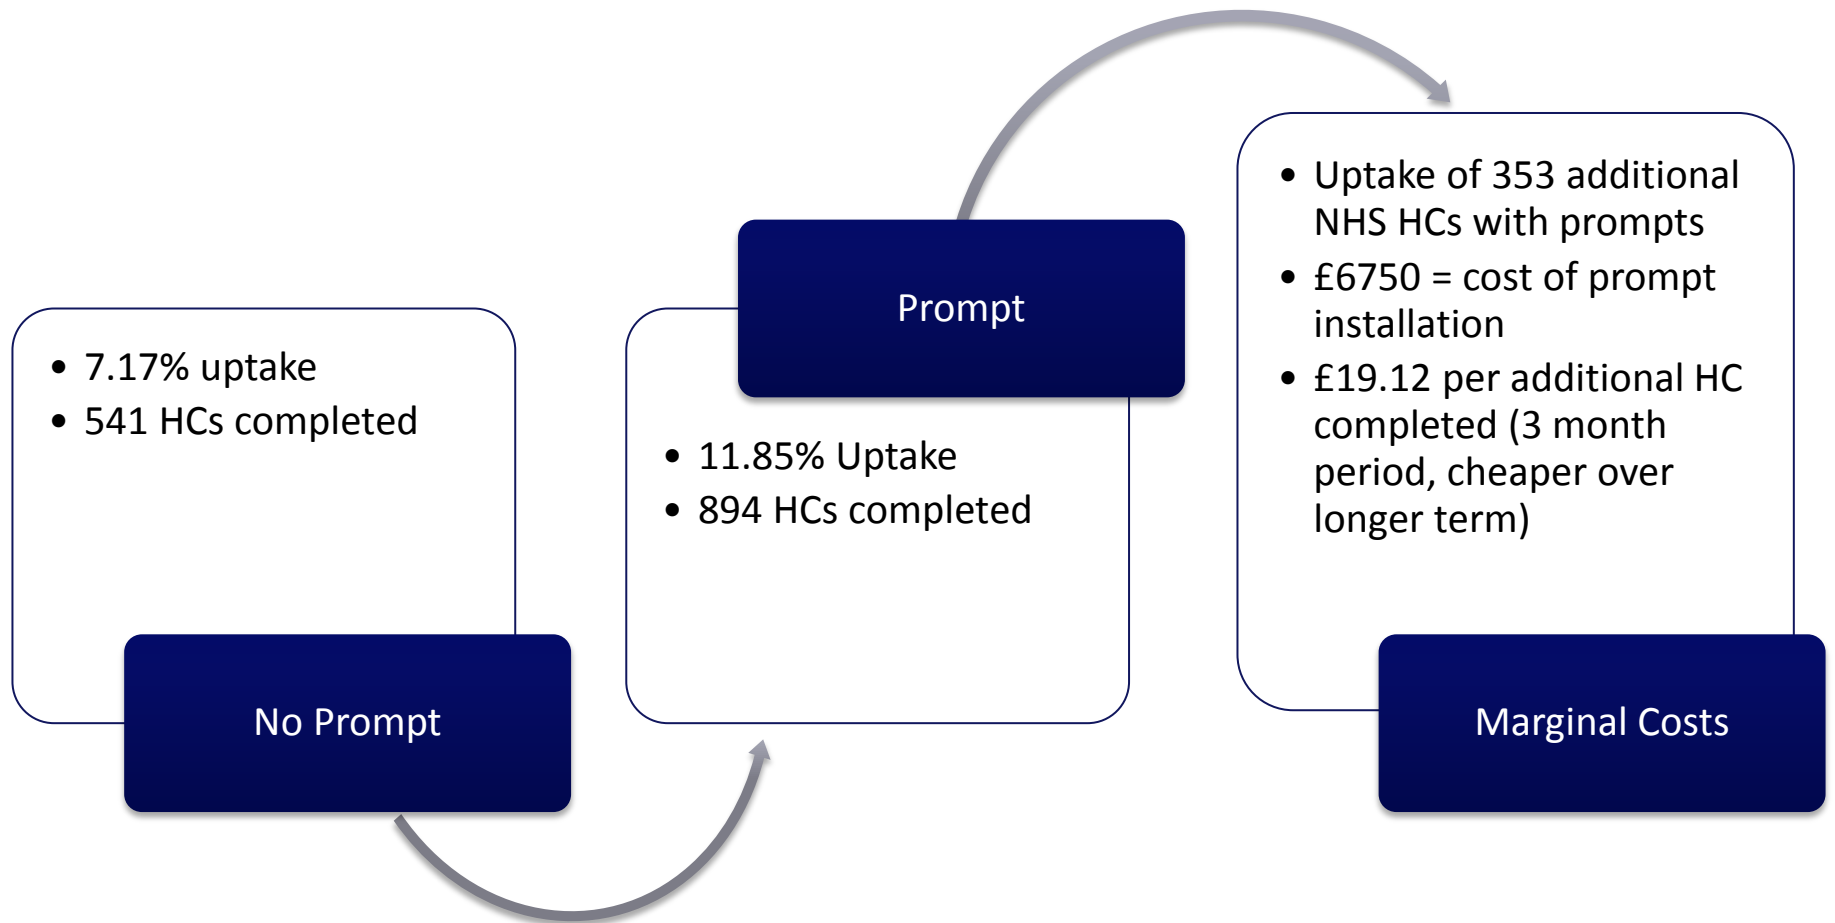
- 7.17% uptake
- 541 HCs completed

No Prompt

Prompt

- 11.85% Uptake
- 894 HCs completed

- Uptake of 353 additional NHS HCs with prompts
- £6750 = cost of prompt installation
- £19.12 per additional HC completed (3 month period, cheaper over longer term)

Marginal Costs